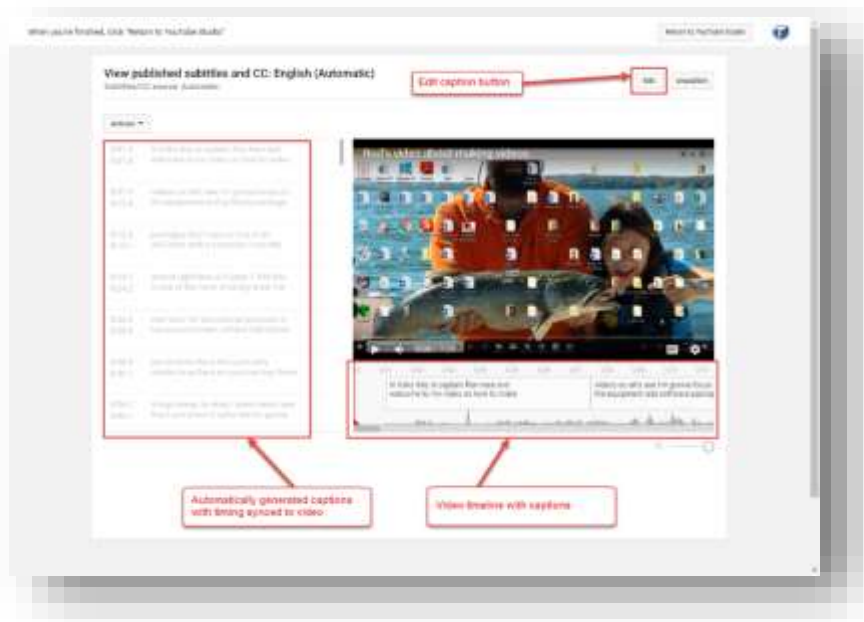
When you're finished, click "Return to YouTube Studio"

Return to YouTube Studio

View published subtitles and CC: English (Automatic)

Subtitles/CC source: Automatic

Edit caption button

Edit

Unpublish

Actions ▾

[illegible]

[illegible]

Automatically generated captions with timing synced to video

Video timeline with captions